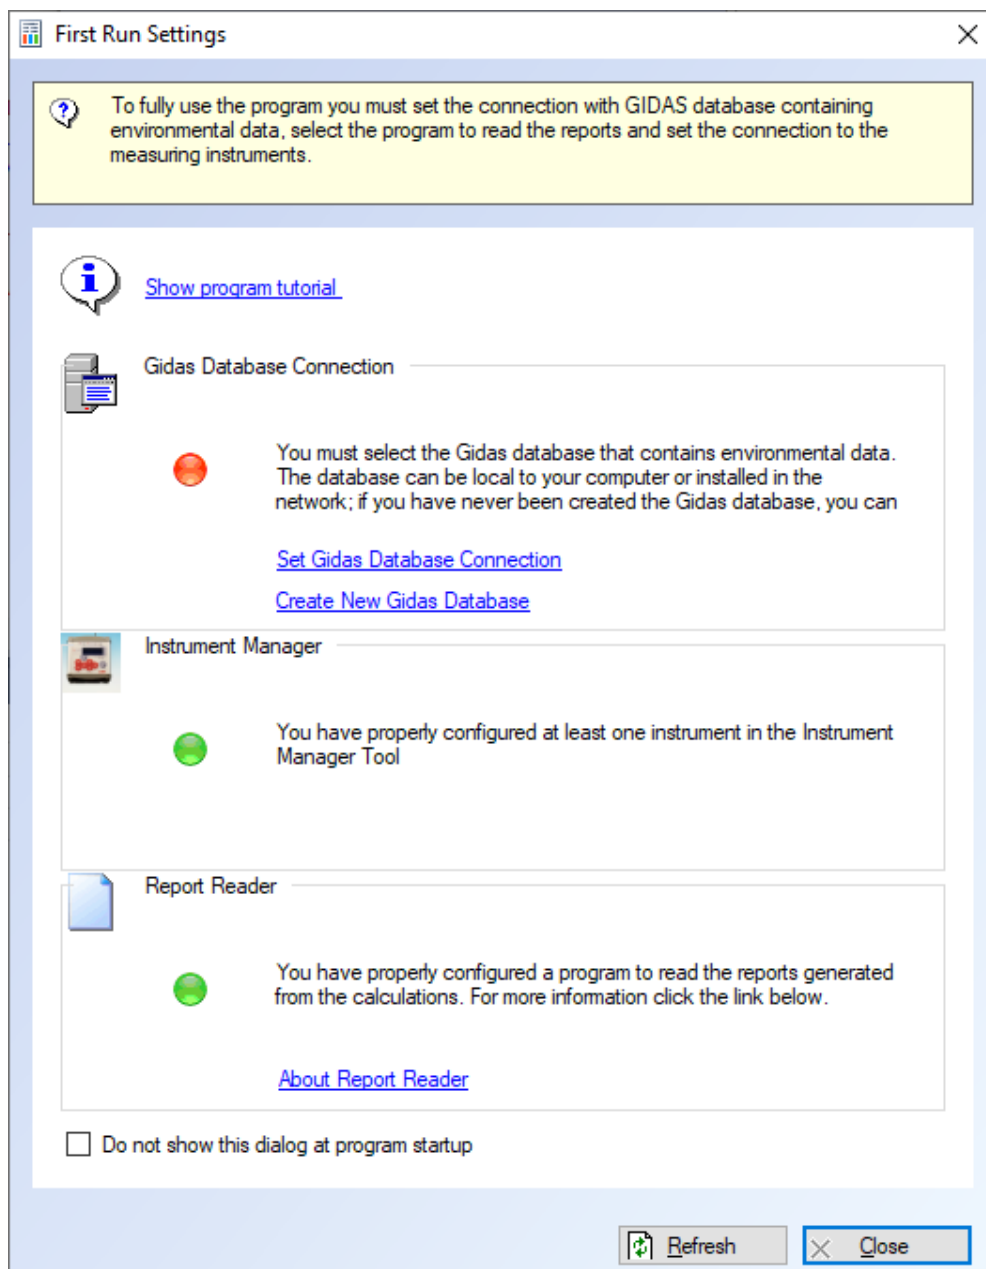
First Run Settings

To fully use the program you must set the connection with GIDAS database containing environmental data, select the program to read the reports and set the connection to the measuring instruments.

Show program tutorial

Gidas Database Connection

You must select the Gidas database that contains environmental data. The database can be local to your computer or installed in the network; if you have never been created the Gidas database, you can

Set Gidas Database Connection

Create New Gidas Database

Instrument Manager

You have properly configured at least one instrument in the Instrument Manager Tool

Report Reader

You have properly configured a program to read the reports generated from the calculations. For more information click the link below.

About Report Reader

Do not show this dialog at program startup

Refresh

Close